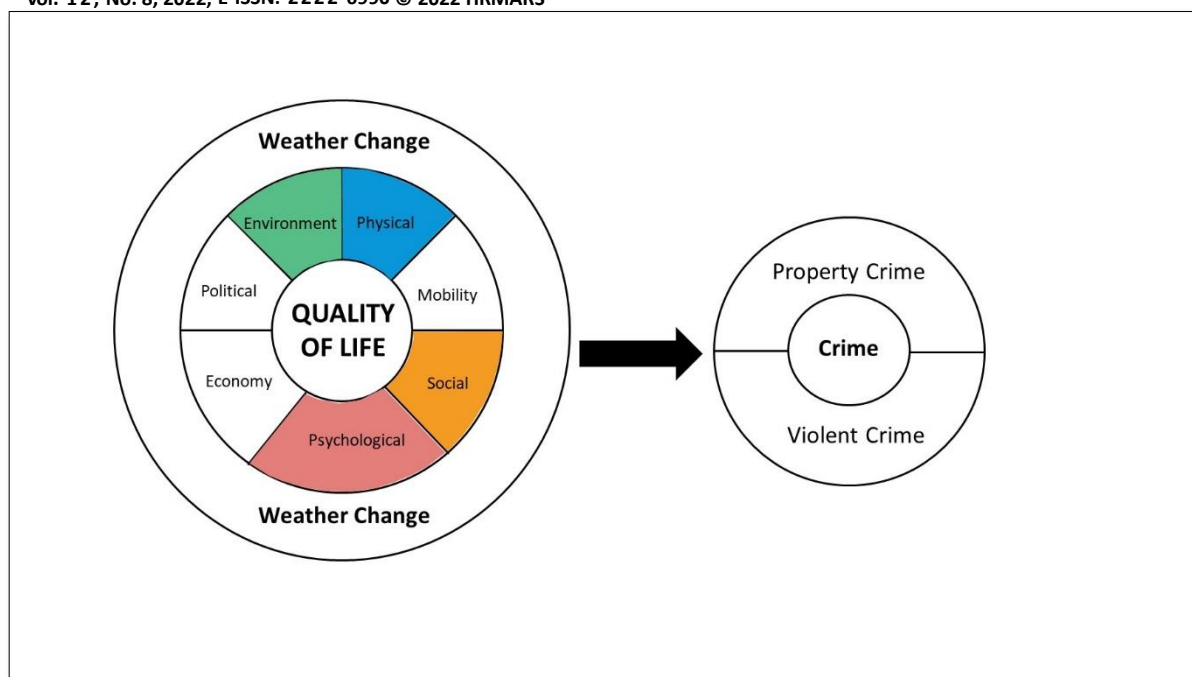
Vol. 12, No. 8, 2022, E-ISSN: 2222-6990 © 2022 HRMARS

Weather Change

Environment

Physical

Political

Mobility

QUALITY OF LIFE

Economy

Social

Psychological

Weather Change

Property Crime

Crime

Violent Crime